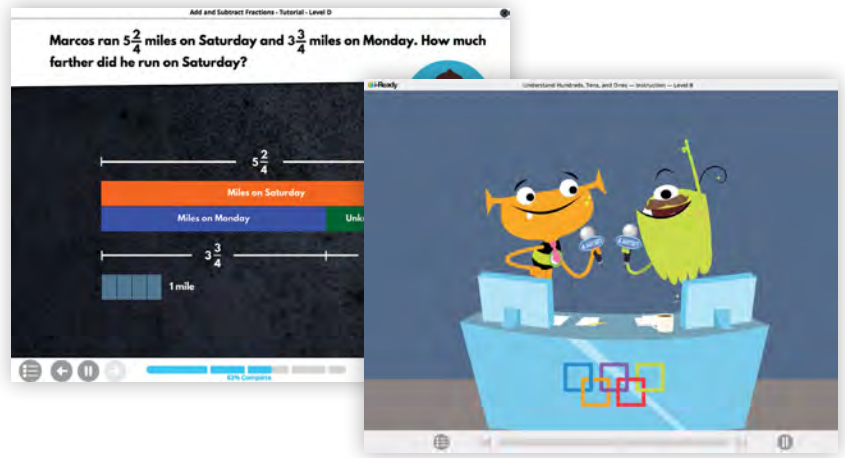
Add and Subtract Fractions - Tutorial - Level D

Marcos ran $5\frac{2}{4}$ miles on Saturday and $3\frac{3}{4}$ miles on Monday. How much farther did he run on Saturday?

$5\frac{2}{4}$

Miles on Saturday

Miles on Monday

Unk

$3\frac{3}{4}$

1 mile

62% Complete

i-Ready

Understand Hundreds, Tens, and Ones — Instruction — Level B